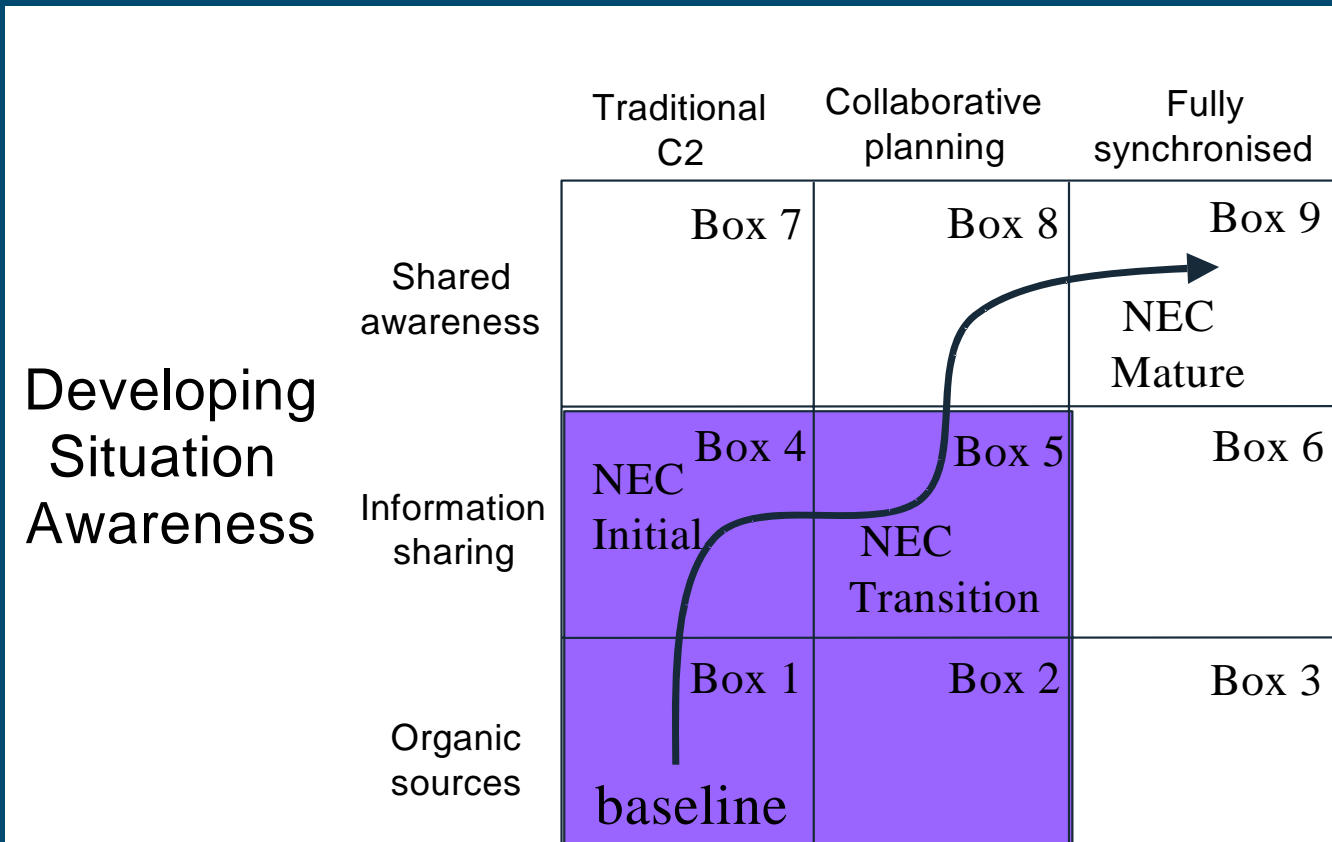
Developing Situation Awareness

|  | Traditional C2 | Collaborative planning | Fully synchronised |
|---|---|---|---|
| Shared awareness | Box 7 | Box 8 | Box 9 NEC Mature |
| Information sharing | Box 4 NEC Initial | Box 5 NEC Transition | Box 6 |
| Organic sources | Box 1 baseline | Box 2 | Box 3 |